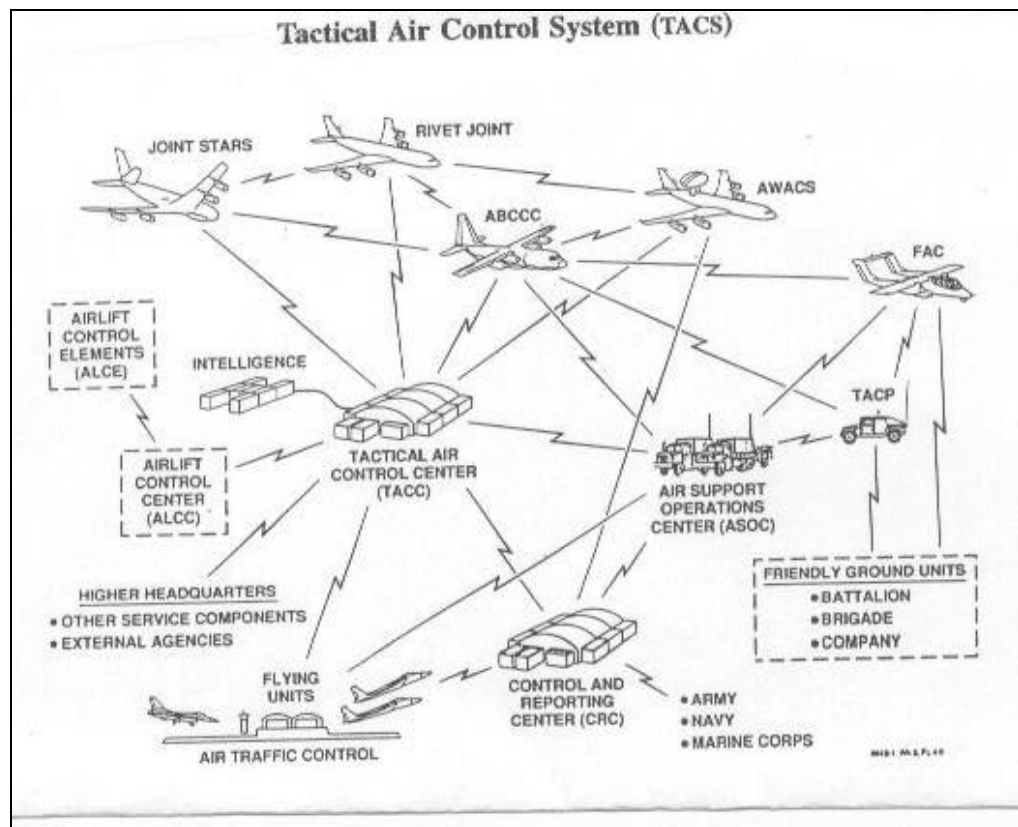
Tactical Air Control System (TACS)

JOINT STARS

RIVET JOINT

AWACS

ABCCC

FAC

AIRLIFT CONTROL ELEMENTS (ALCE)

INTELLIGENCE

TACP

AIRLIFT CONTROL CENTER (ALCC)

TACTICAL AIR CONTROL CENTER (TACC)

AIR SUPPORT OPERATIONS CENTER (ASOC)

HIGHER HEADQUARTERS
• OTHER SERVICE COMPONENTS
• EXTERNAL AGENCIES

FRIENDLY GROUND UNITS
• BATTALION
• BRIGADE
• COMPANY

FLYING UNITS

CONTROL AND REPORTING CENTER (CRC)

• ARMY
• NAVY
• MARINE CORPS

AIR TRAFFIC CONTROL

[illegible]